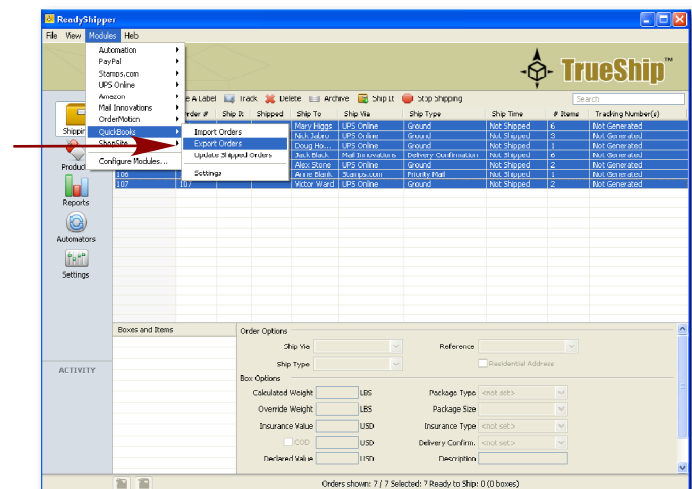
ReadyShipper

File View Modules Help

Automation
PayPal
Stamps.com
UPS Online
Amazon
Mail Innovations
OrderMotion
QuickBooks
ShopSite
Configure Modules...

Import Orders
Export Orders
Update Shipped Orders
Settings

TrueShip™

e A Label Track Delete Archive Ship It Stop Shipping

Search

Shippi
Produc
Reports
Automators
Settings

| rder # | Ship It | Shipped | Ship To | Ship Via | Ship Type | Ship Time | # Items | Tracking Number(s) |
|---|---|---|---|---|---|---|---|---|
| | | | Mary Higgs | UPS Online | Ground | Not Shipped | 6 | Not Generated |
| | | | Nick Jubro | UPS Online | Ground | Not Shipped | 3 | Not Generated |
| | | | Doug Ho... | UPS Online | Ground | Not Shipped | 1 | Not Generated |
| | | | Jack Black | Mail Innovations | Delivery Confirmation | Not Shipped | 6 | Not Generated |
| | | | Alex Stone | UPS Online | Ground | Not Shipped | 2 | Not Generated |
| 106 | | | Anne Blank | Stamps.com | Priority Mail | Not Shipped | 1 | Not Generated |
| 107 | 107 | | Victor Ward | UPS Online | Ground | Not Shipped | 2 | Not Generated |

Boxes and Items

ACTIVITY

Order Options
Ship Via
Reference
Ship Type
Residential Address
Box Options
Calculated Weight LBS
Package Type <not set>
Override Weight LBS
Package Size
Insurance Value USD
Insurance Type <not set>
COD USD
Delivery Confirm. <not set>
Declared Value USD
Description

Orders shown: 7 / 7 Selected: 7 Ready to Ship: 0 (0 boxes)